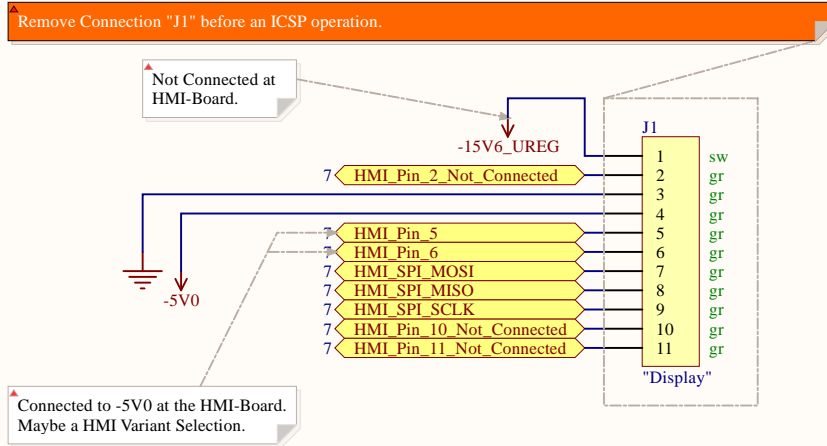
Remove Connection "J1" before an ICSP operation.

Not Connected at HMI-Board.

-15V6_UREG

J1

| | | |
|---|---|---|
| 7 HMI_Pin_2_Not_Connected | 1 | sw |
| | 2 | gr |
| | 3 | gr |
| | 4 | gr |
| 7 HMI_Pin_5 | 5 | gr |
| 7 HMI_Pin_6 | 6 | gr |
| 7 HMI_SPI_MOSI | 7 | gr |
| 7 HMI_SPI_MISO | 8 | gr |
| 7 HMI_SPI_SCLK | 9 | gr |
| 7 HMI_Pin_10_Not_Connected | 10 | gr |
| 7 HMI_Pin_11_Not_Connected | 11 | gr |

-5V0

"Display"

Connected to -5V0 at the HMI-Board. Maybe a HMI Variant Selection.